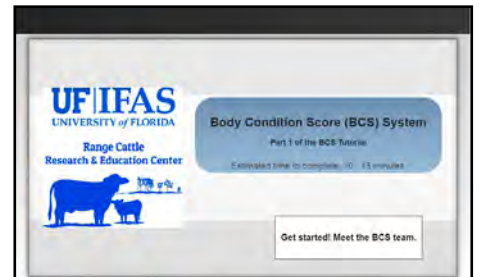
UF|IFAS
UNIVERSITY of FLORIDA
Range Cattle
Research & Education Center

Body Condition Score (BCS) System
Part 1 of the BCS Tutorial
Estimated time to complete: 10 - 15 minutes

Get started! Meet the BCS team.